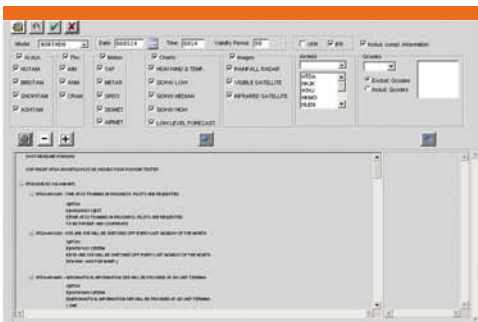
Model NORTHERN Date 060129 Time 0914 Validity Period 99

UTR Inst Include compl. information

Actum NOTAM BIRDTAM SNOWTAM ASHTAM

Fixx AIM CRAM

Meteo TAF METAR SPECI SIGMET AIRMET

Charts HIGH WIND & TEMP. SIGWX LOW SIGWX MEDIUM SIGWX HIGH LOW LEVEL FORECAST

Images RAINFALL RADAR VISIBLE SATELLITE INFRARED SATELLITE

Airfield

Geodes

Exclud. Geodes Includ. Geodes

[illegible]